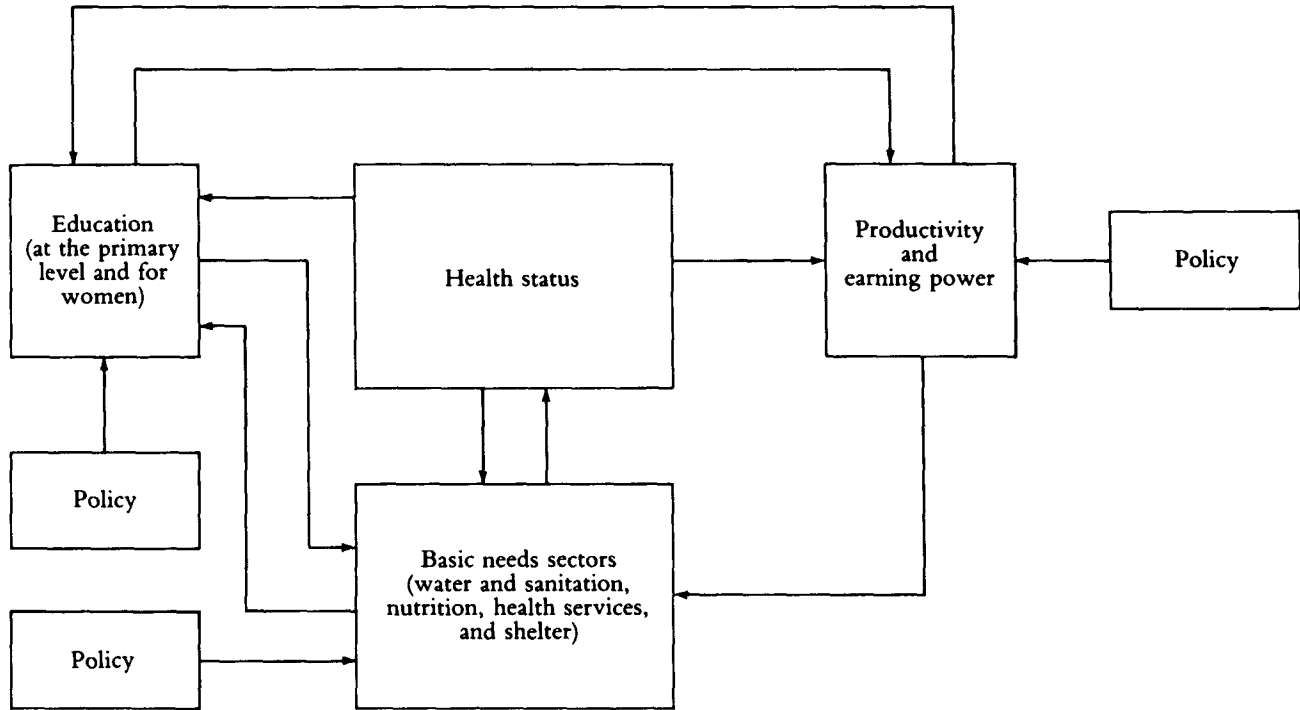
Education (at the primary level and for women)

Health status

Productivity and earning power

Policy

Policy

Basic needs sectors (water and sanitation, nutrition, health services, and shelter)

Policy